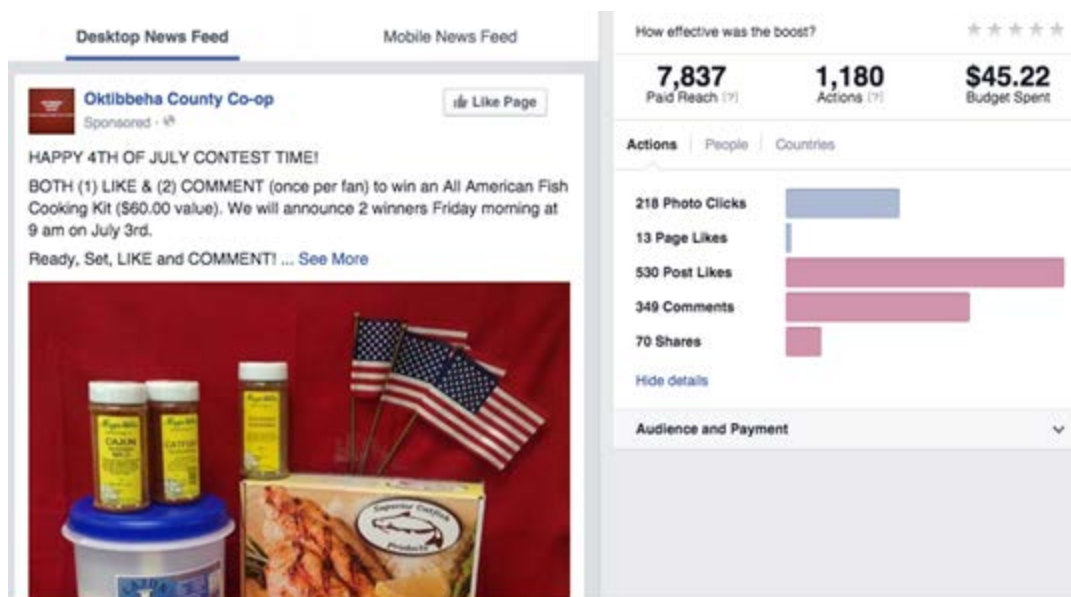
Desktop News Feed

Mobile News Feed

Oktibbeha County Co-op

Sponsored ·

Like Page

HAPPY 4TH OF JULY CONTEST TIME!

BOTH (1) LIKE & (2) COMMENT (once per fan) to win an All American Fish Cooking Kit ($60.00 value). We will announce 2 winners Friday morning at 9 am on July 3rd.

Ready, Set, LIKE and COMMENT! ... See More

CAJUN

CATFISH

Superior Catfish Products

How effective was the boost?

7,837
Paid Reach [?]

1,180
Actions [?]

$45.22
Budget Spent

Actions | People | Countries

218 Photo Clicks

13 Page Likes

530 Post Likes

349 Comments

70 Shares

Hide details

Audience and Payment